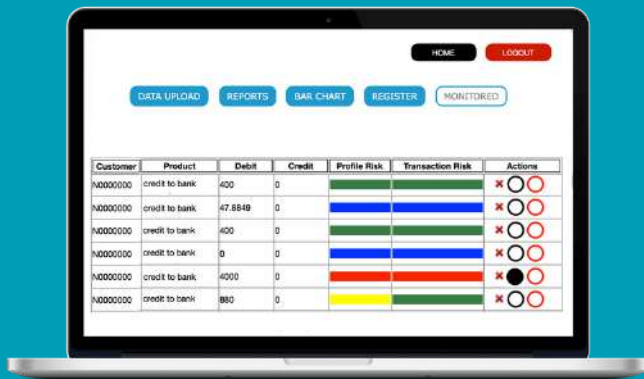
HOME LOGOUT

DATA UPLOAD REPORTS BAR CHART REGISTER MONITORED

| Customer | Product | Debit | Credit | Profile Risk | Transaction Risk | Actions |
|---|---|---|---|---|---|---|
| N0000000 | credit to bank | 400 | 0 | | | ✖ |
| N0000000 | credit to bank | 47.8849 | 0 | | | ✖ |
| N0000000 | credit to bank | 400 | 0 | | | ✖ |
| N0000000 | credit to bank | 0 | 0 | | | ✖ |
| N0000000 | credit to bank | 4000 | 0 | | | ✖ |
| N0000000 | credit to bank | 880 | 0 | | | ✖ |